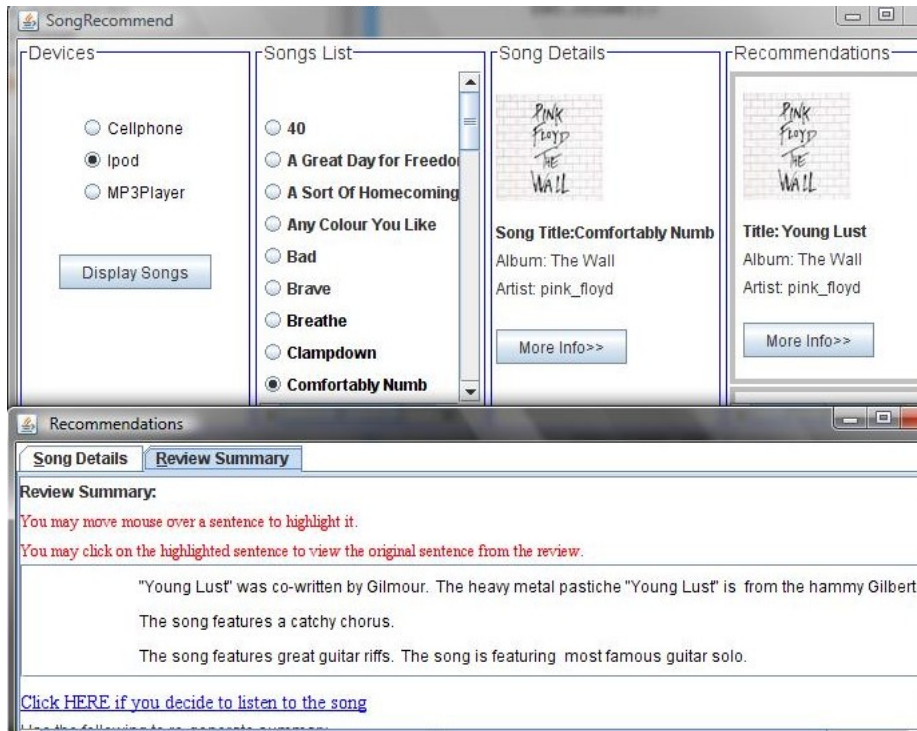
SongRecommend

Devices
Cellphone
Ipod
MP3Player
Display Songs

Songs List
40
A Great Day for Freedo
A Sort Of Homecoming
Any Colour You Like
Bad
Brave
Breathe
Clampdown
Comfortably Numb

Song Details
PINK FLOYD THE WALL
Song Title:Comfortably Numb
Album: The Wall
Artist: pink_floyd
More Info>>

Recommendations
PINK FLOYD THE WALL
Title: Young Lust
Album: The Wall
Artist: pink_floyd
More Info>>

Recommendations
Song Details
Review Summary
Review Summary:
You may move mouse over a sentence to highlight it.
You may click on the highlighted sentence to view the original sentence from the review.

"Young Lust" was co-written by Gilmour. The heavy metal pastiche "Young Lust" is from the hammy Gilbert

The song features a catchy chorus.

The song features great guitar riffs. The song is featuring most famous guitar solo.

Click HERE if you decide to listen to the song
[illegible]